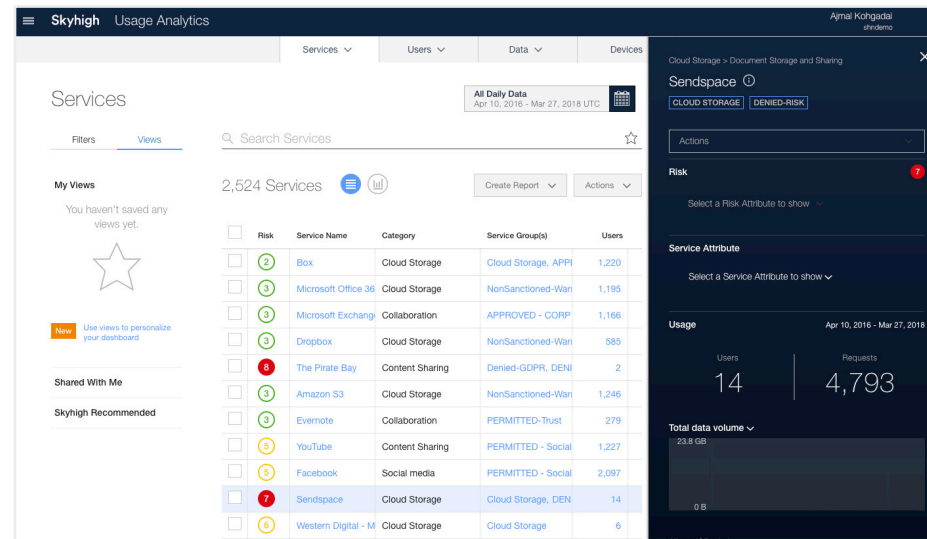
Skyhigh Usage Analytics

Ajmal Kohgadai
shndemo

Services Users Data Devices

Services

All Daily Data
Apr 10, 2016 - Mar 27, 2018 UTC

Filters Views

Search Services

My Views

You haven't saved any views yet.

New Use views to personalize your dashboard

Shared With Me

Skyhigh Recommended

2,524 Services

Create Report Actions

| | Risk | Service Name | Category | Service Group(s) | Users |
|---|---|---|---|---|---|
| | 2 | Box | Cloud Storage | Cloud Storage, APPI | 1,220 |
| | 3 | Microsoft Office 36 | Cloud Storage | NonSanctioned-Wan | 1,195 |
| | 3 | Microsoft Exchange | Collaboration | APPROVED - CORP | 1,166 |
| | 3 | Dropbox | Cloud Storage | NonSanctioned-Wan | 585 |
| | 8 | The Pirate Bay | Content Sharing | Denied-GDPR, DENI | 2 |
| | 3 | Amazon S3 | Cloud Storage | NonSanctioned-Wan | 1,246 |
| | 3 | Evernote | Collaboration | PERMITTED-Trust | 279 |
| | 5 | YouTube | Content Sharing | PERMITTED - Social | 1,227 |
| | 5 | Facebook | Social media | PERMITTED - Social | 2,097 |
| | 7 | Sendspace | Cloud Storage | Cloud Storage, DEN | 14 |
| | 6 | Western Digital - M | Cloud Storage | Cloud Storage | 6 |

Cloud Storage > Document Storage and Sharing

Sendspace

CLOUD STORAGE DENIED-RISK

Actions

Risk 7

Select a Risk Attribute to show

Service Attribute

Select a Service Attribute to show

Usage Apr 10, 2016 - Mar 27, 2018

Users
14

Requests
4,793

Total data volume
23.8 GB
0 B